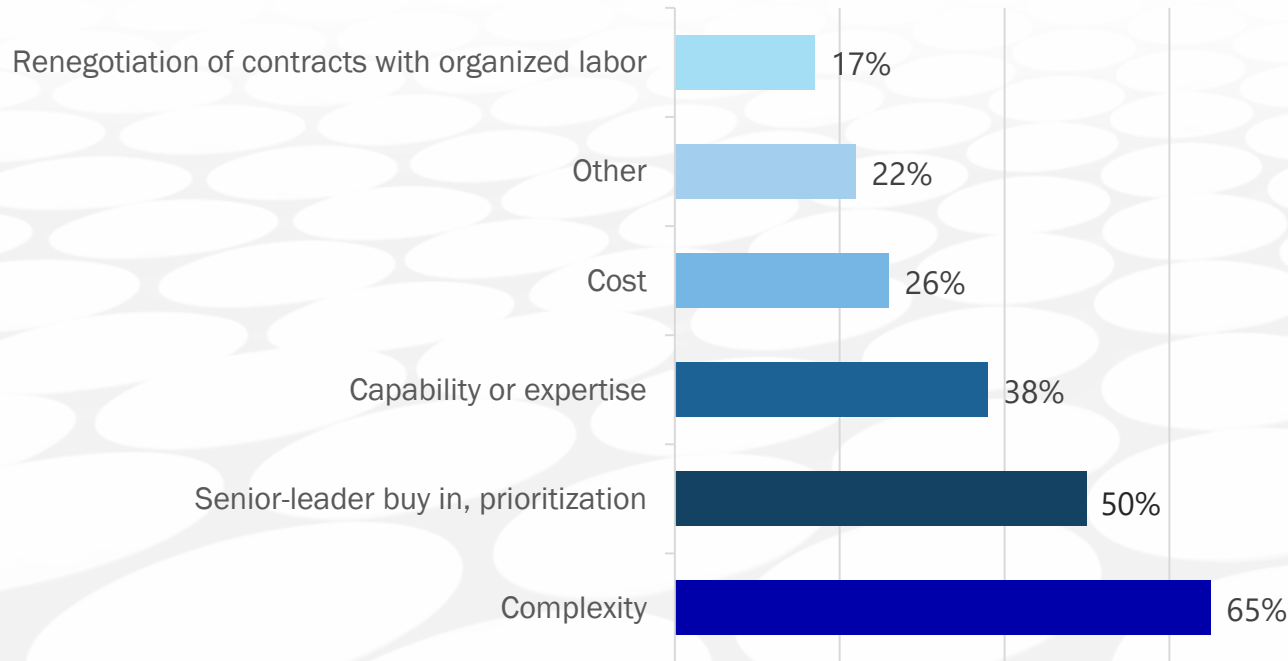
| | |
|---|---|
| Renegotiation of contracts with organized labor | 17% |
| Other | 22% |
| Cost | 26% |
| Capability or expertise | 38% |
| Senior-leader buy in, prioritization | 50% |
| Complexity | 65% |